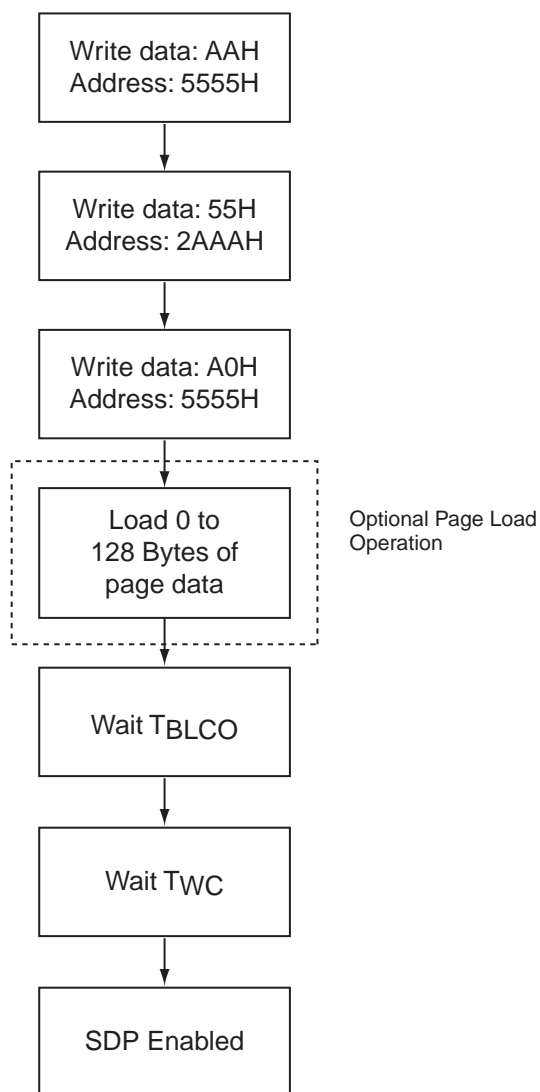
Write data: AAH
Address: 5555H

Write data: 55H
Address: 2AAAH

Write data: A0H
Address: 5555H

Load 0 to
128 Bytes of
page data

Optional Page Load
Operation

Wait $T_{BLCO}$

Wait $T_{WC}$

SDP Enabled